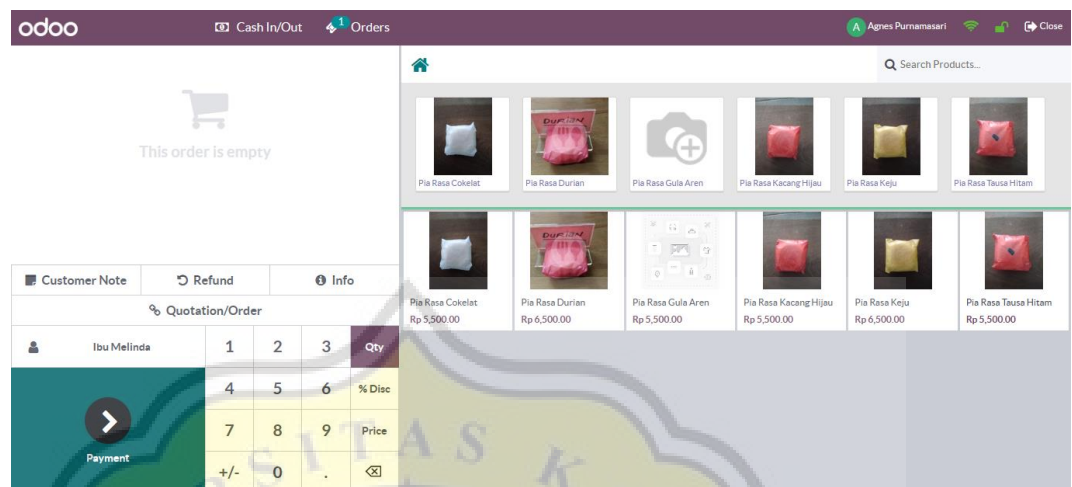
odoo
Cash In/Out
1 Orders
A Agnes Purnamasari
Close

Search Products...

This order is empty

Pia Rasa Cokelat
Pia Rasa Durian
Pia Rasa Gula Aren
Pia Rasa Kacang Hijau
Pia Rasa Keju
Pia Rasa Tausa Hitam

DURIAN

Pia Rasa Cokelat
Rp 5,500.00
Pia Rasa Durian
Rp 6,500.00
Pia Rasa Gula Aren
Rp 5,500.00
Pia Rasa Kacang Hijau
Rp 5,500.00
Pia Rasa Keju
Rp 6,500.00
Pia Rasa Tausa Hitam
Rp 5,500.00

Customer Note
Refund
Info
Quotation/Order
Ibu Melinda
1 2 3 Qty
4 5 6 % Disc
7 8 9 Price
+/- 0 . ⌫
Payment

SITAS K